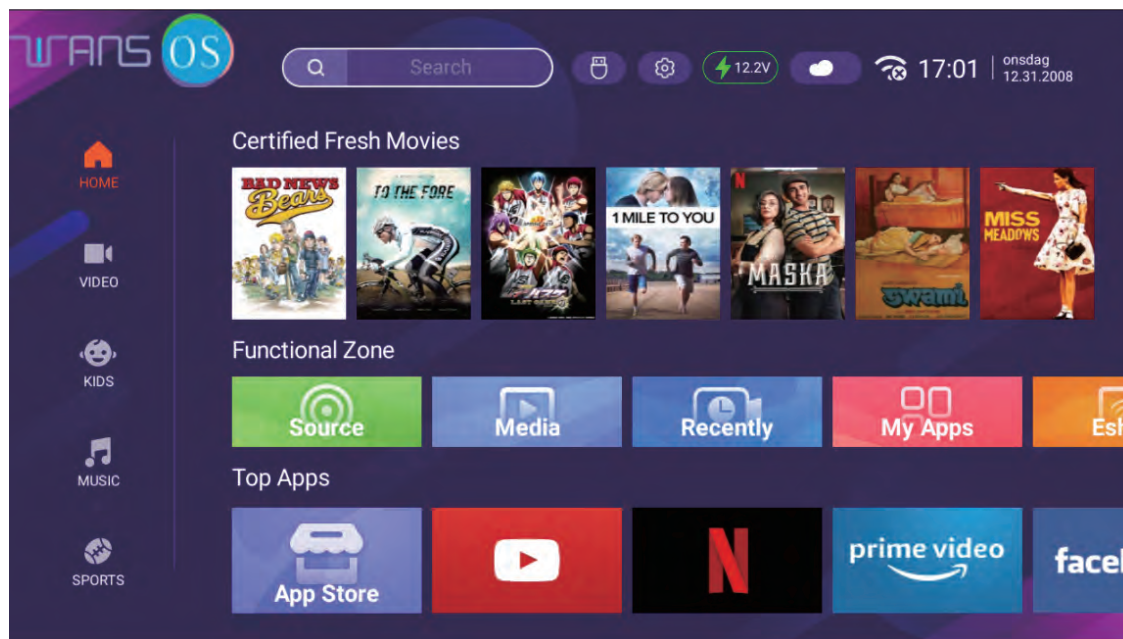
TRANS OS

Search

12.2V

17:01 onsdag 12.31.2008

HOME

VIDEO

KIDS

MUSIC

SPORTS

Certified Fresh Movies

BAD NEWS Bears

TO THE FORE

1 MILE TO YOU

N MASKA

Swami

MISS MEADOWS

Functional Zone

Source

Media

Recently

My Apps

Esh

Top Apps

App Store

N

prime video

facel